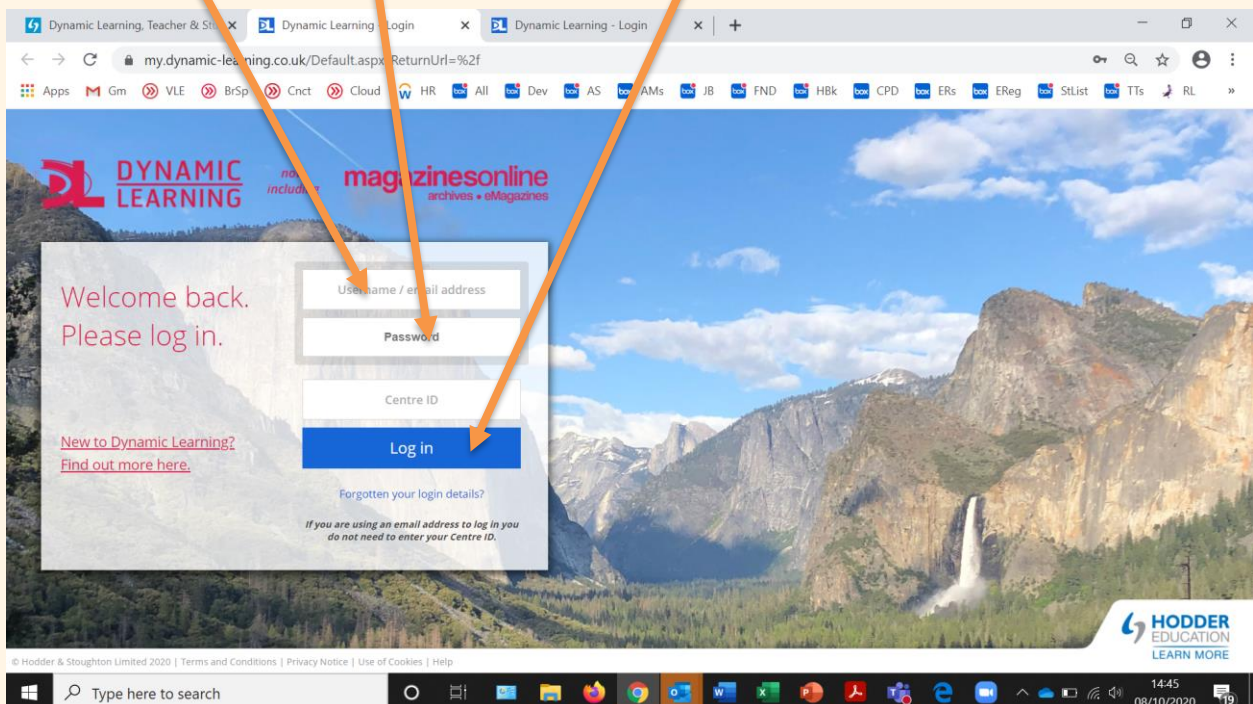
Dynamic Learning, Teacher & St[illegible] ×
Dynamic Learning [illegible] Login ×
Dynamic Learning - Login ×
+

my.dynamic-le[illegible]ning.co.uk/Default.aspx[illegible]ReturnUrl=%2f

Apps Gm VLE BrSp Cnct Cloud HR All Dev AS AMs JB FND HBk CPD ERs EReg StList TTs RL »

DYNAMIC LEARNING
no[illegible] includ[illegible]
magazinesonline
archives • eMagazines

Welcome back.
Please log in.

Use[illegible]name / e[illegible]ail address
Passwo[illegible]d
Centre ID
Log in

New to Dynamic Learning?
Find out more here.

Forgotten your login details?

If you are using an email address to log in you do not need to enter your Centre ID.

HODDER EDUCATION
LEARN MORE

© Hodder & Stoughton Limited 2020 | Terms and Conditions | Privacy Notice | Use of Cookies | Help

Type here to search
14:45
08/10/2020
19